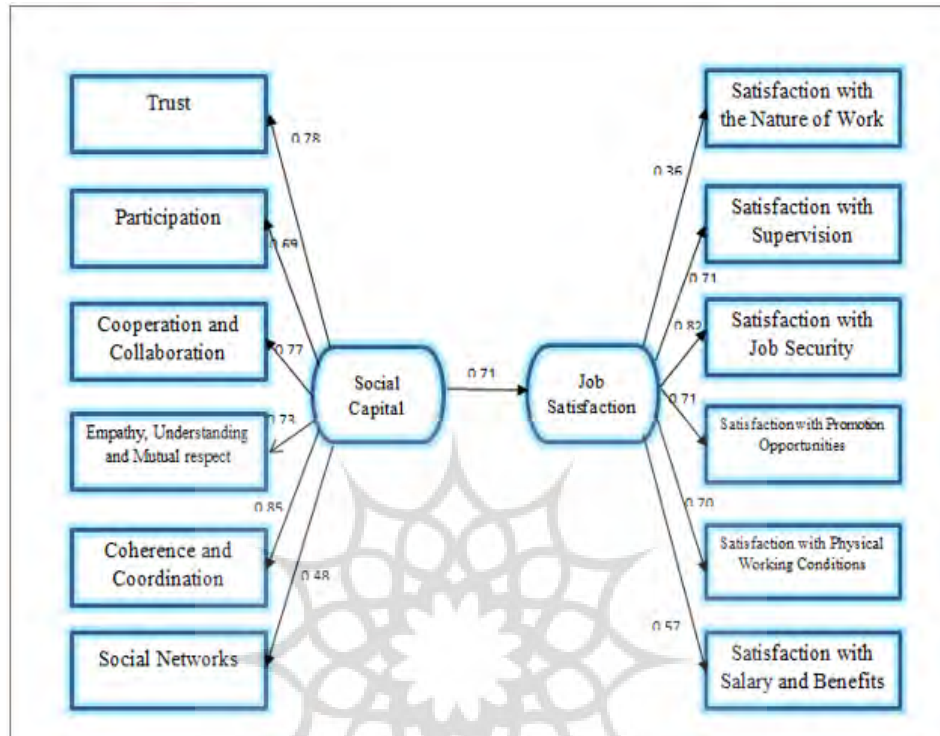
Trust

0.78

Participation

0.69

Cooperation and Collaboration

0.77

Empathy, Understanding and Mutual respect

0.73

0.85

Coherence and Coordination

0.48

Social Networks

Social Capital

0.71

Job Satisfaction

Satisfaction with the Nature of Work

0.36

Satisfaction with Supervision

0.71

0.82

Satisfaction with Job Security

0.71

Satisfaction with Promotion Opportunities

0.70

Satisfaction with Physical Working Conditions

0.57

Satisfaction with Salary and Benefits